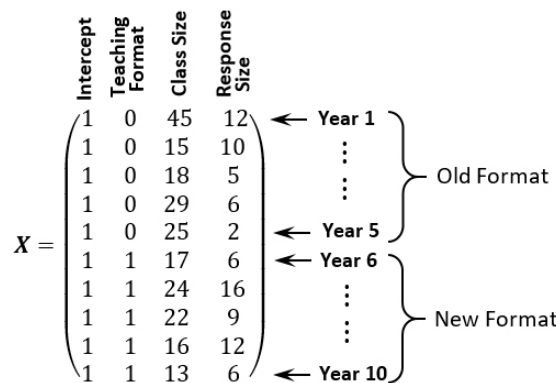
Intercept Teaching Format Class Size Response Size

$X = \begin{pmatrix} 1 & 0 & 45 & 12 \\ 1 & 0 & 15 & 10 \\ 1 & 0 & 18 & 5 \\ 1 & 0 & 29 & 6 \\ 1 & 0 & 25 & 2 \\ 1 & 1 & 17 & 6 \\ 1 & 1 & 24 & 16 \\ 1 & 1 & 22 & 9 \\ 1 & 1 & 16 & 12 \\ 1 & 1 & 13 & 6 \end{pmatrix}$

Year 1
⋮
Year 5
Old Format

Year 6
⋮
Year 10
New Format